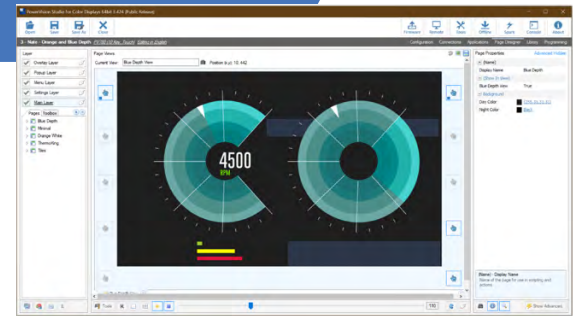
PowerVision Studio for Color Displays 3.4.4 (Public Release)

Open Save Save As Close

Firmware Remote Deploy Offline Spare Connect About

3 - Main - Orange and Blue Depth

Configuration Connections Applications Page Designer Library Programming

Layer

Overlay Layer
Popup Layer
Menu Layer
Settings Layer
Main Layer

Pages Toolbox

Blue Depth
Minimal
Orange White
Thermoking
Titan

Page Views

Current View: Blue Depth View

Position (x,y): 10, 442

4500
RPM

Page Properties

(Name)
Display Name Blue Depth
Blue Depth View True
Background
Day Color
Night Color

(Name) - Display Name
Name of the page for use in scripting and pictures.

Tools

Show Advanced